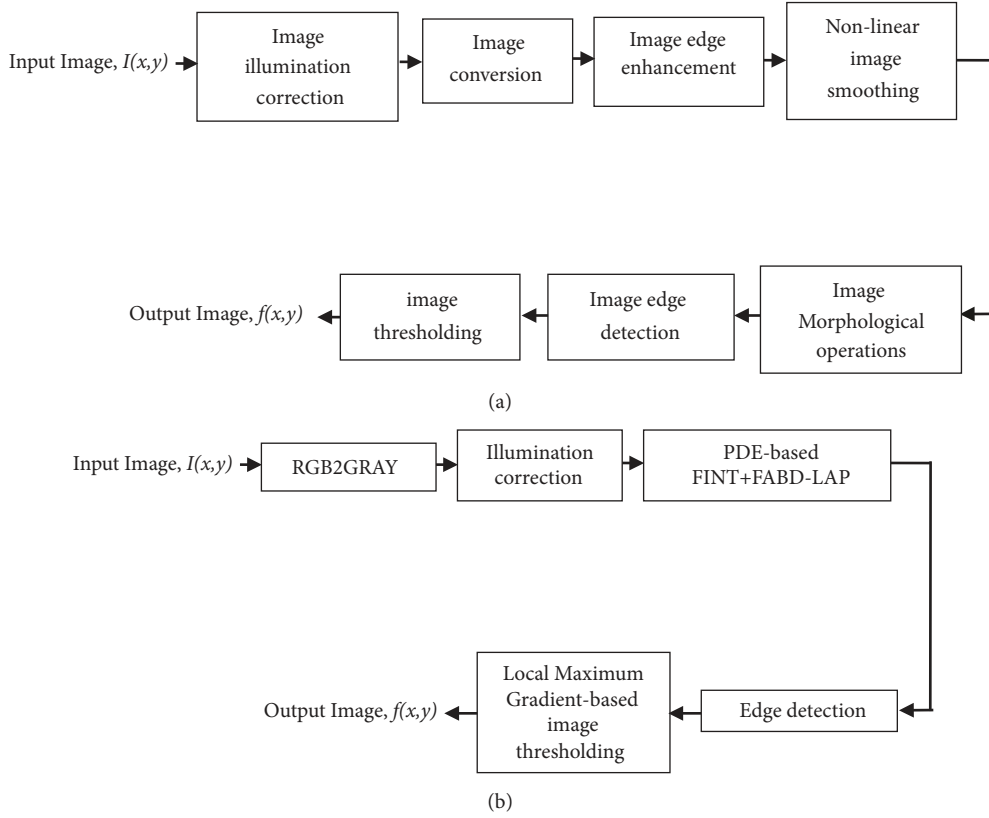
Input Image, $I(x,y)$

Image illumination correction

Image conversion

Image edge enhancement

Non-linear image smoothing

Image Morphological operations

Image edge detection

image thresholding

Output Image, $f(x,y)$

(a)

Input Image, $I(x,y)$

RGB2GRAY

Illumination correction

PDE-based FINT+FABD-LAP

Edge detection

Local Maximum Gradient-based image thresholding

Output Image, $f(x,y)$

(b)